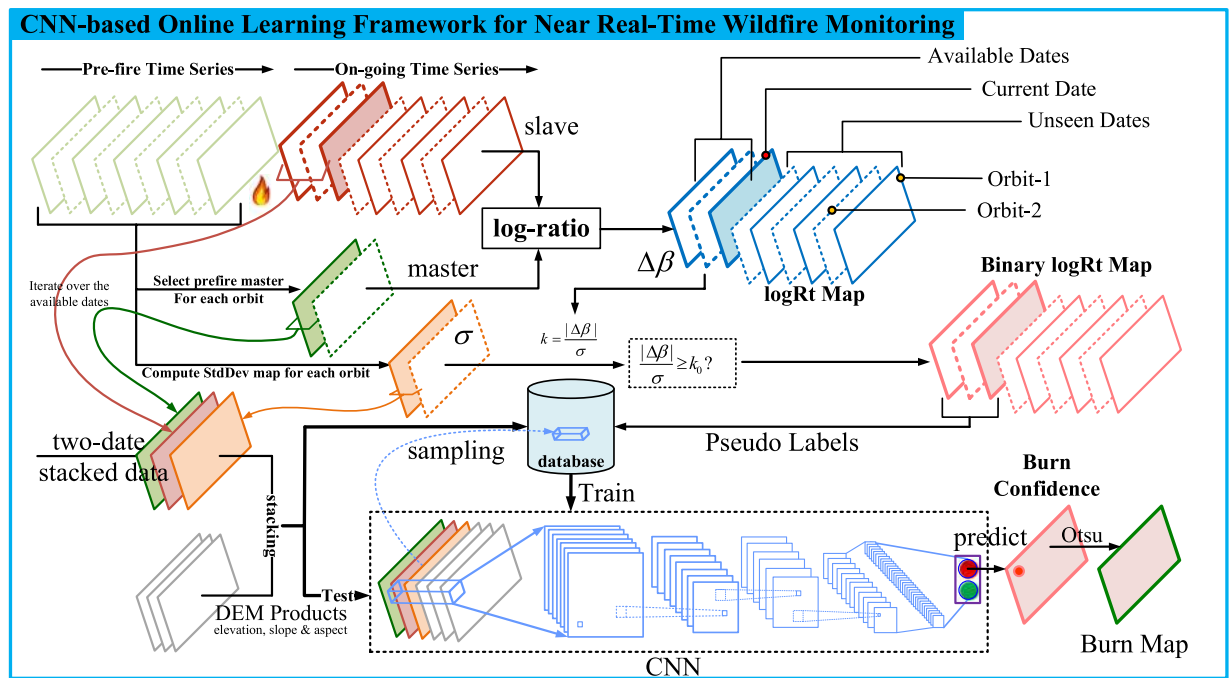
CNN-based Online Learning Framework for Near Real-Time Wildfire Monitoring

Pre-fire Time Series

On-going Time Series

slave

Available Dates

Current Date

Unseen Dates

Orbit-1

Orbit-2

log-ratio

$\Delta\beta$

logRt Map

Iterate over the available dates

Select prefire master For each orbit

master

Binary logRt Map

$\sigma$

$k = \frac{|\Delta\beta|}{\sigma}$

$\frac{|\Delta\beta|}{\sigma} \geq k_0$?

Compute StdDev map for each orbit

database

Pseudo Labels

two-date stacked data

sampling

Train

Burn Confidence

stacking

predict

Otsu

Test

DEM Products
elevation, slope & aspect

CNN

Burn Map